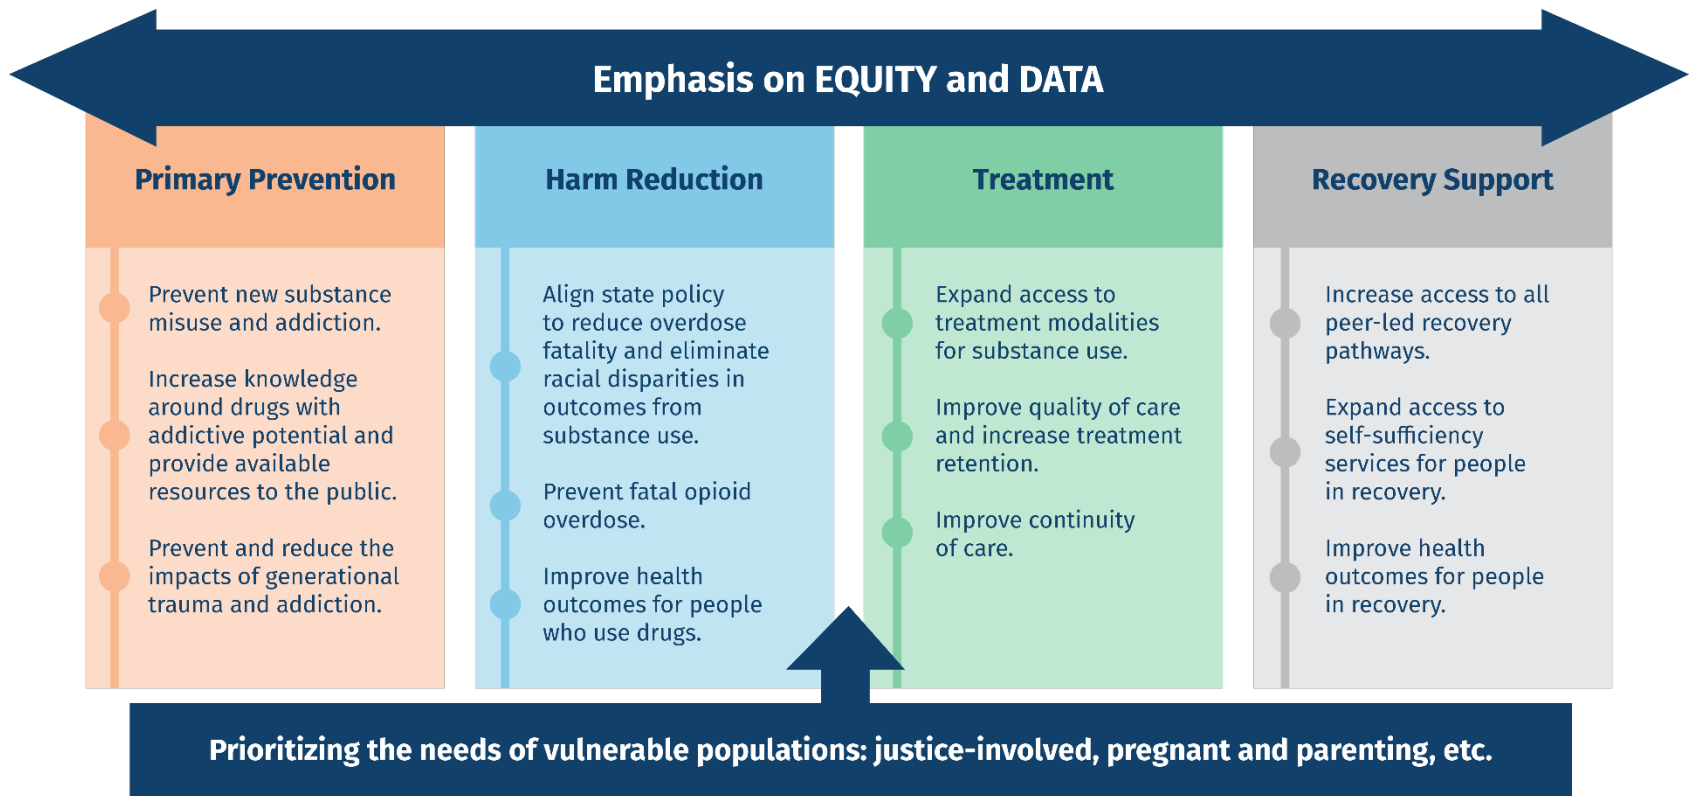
Emphasis on EQUITY and DATA

Primary Prevention

Prevent new substance misuse and addiction.

Increase knowledge around drugs with addictive potential and provide available resources to the public.

Prevent and reduce the impacts of generational trauma and addiction.

Harm Reduction

Align state policy to reduce overdose fatality and eliminate racial disparities in outcomes from substance use.

Prevent fatal opioid overdose.

Improve health outcomes for people who use drugs.

Treatment

Expand access to treatment modalities for substance use.

Improve quality of care and increase treatment retention.

Improve continuity of care.

Recovery Support

Increase access to all peer-led recovery pathways.

Expand access to self-sufficiency services for people in recovery.

Improve health outcomes for people in recovery.

Prioritizing the needs of vulnerable populations: justice-involved, pregnant and parenting, etc.